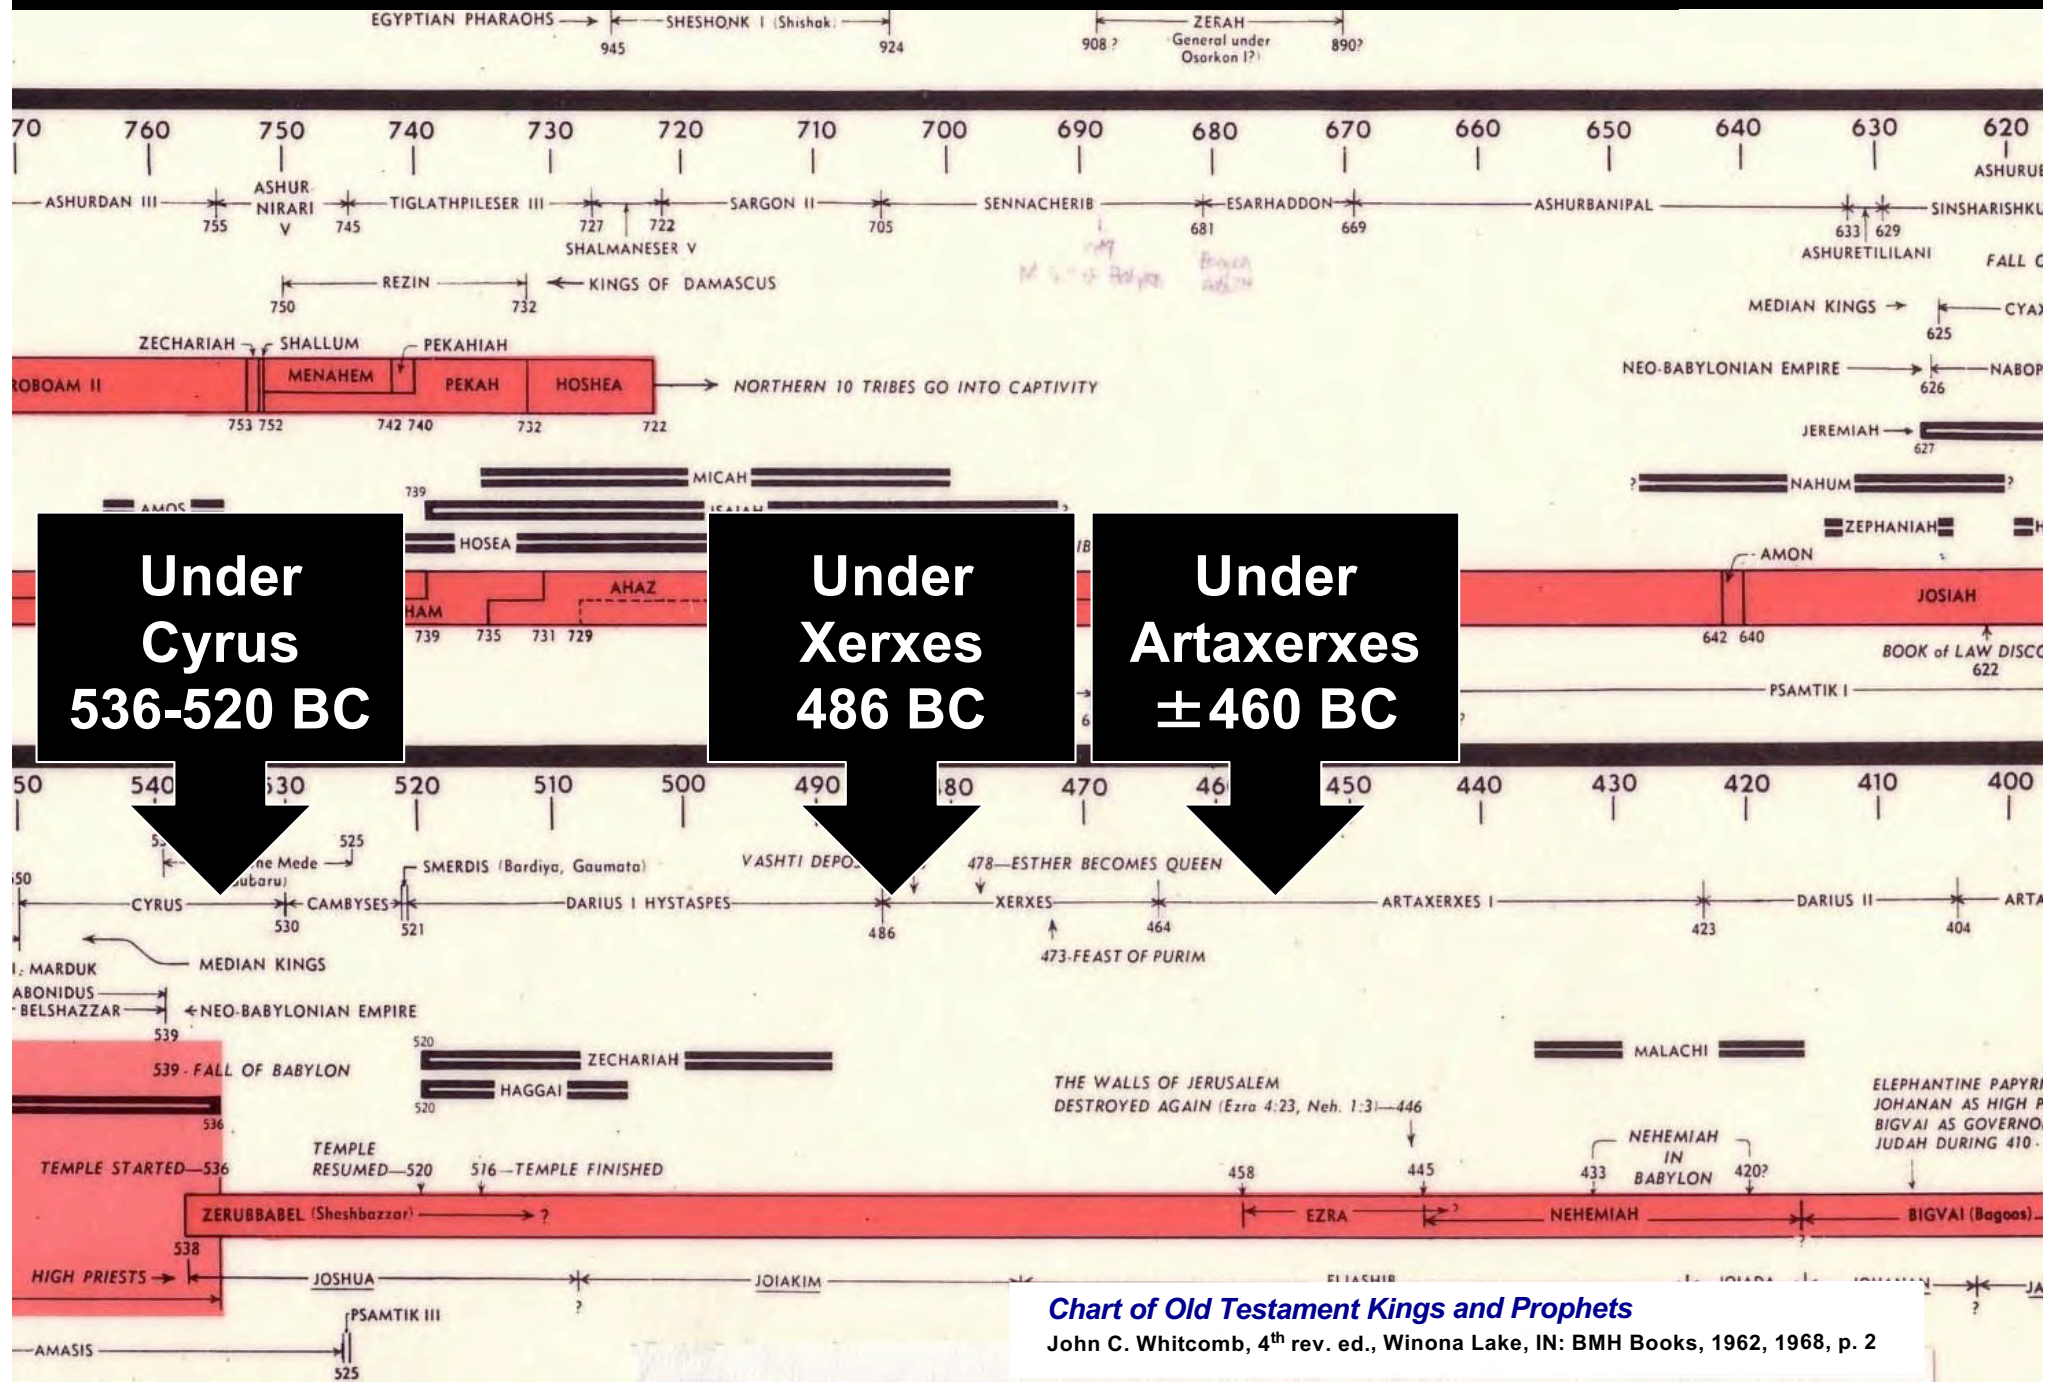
EGYPTIAN PHARAOHS → SHESHONK I (Shishak) 945 924

ZERAH General under Osorkon I? 908? 890?

70 760 750 740 730 720 710 700 690 680 670 660 650 640 630 620

ASHURDAN III 755 ASHUR NIRARI V 745 TIGLATHPILESER III 727 722 SHALMANESER V SARGON II 705 SENNACHERIB 681 ESARHADDON 669 ASHURBANIPAL 633 629 ASHURETILILANI SINSHARISHKU ASHURU

FALL O

REZIN 750 732 ← KINGS OF DAMASCUS

MEDIAN KINGS → 625 CYA

NEO-BABYLONIAN EMPIRE → 626 NABOP

ZECHARIAH SHALLUM PEKAHIAH

ROBOAM II MENAHEM PEKAH HOSHEA → NORTHERN 10 TRIBES GO INTO CAPTIVITY

753 752 742 740 732 722

JEREMIAH → 627

MICAH

739 ISAIAH

AMOS

HOSEA

NAHUM ?

ZEPHANIAH

AMON

HAM AHAZ 739 735 731 729

JOSIAH 642 640

BOOK of LAW DISC 622

PSAMTIK I

Under Cyrus 536-520 BC

Under Xerxes 486 BC

Under Artaxerxes ±460 BC

50 540 530 520 510 500 490 480 470 460 450 440 430 420 410 400

525 the Mede Gubaru SMERDIS (Bardiya, Gaumata) VASHTI DEPO 478—ESTHER BECOMES QUEEN

550 CYRUS 530 CAMBYSES 521 DARIUS I HYSTASPES 486 XERXES 464 ARTAXERXES I 423 DARIUS II 404 ARTA

473-FEAST OF PURIM

MARDUK MEDIAN KINGS

ABONIDUS BELSHAZZAR 539 ← NEO-BABYLONIAN EMPIRE

539 - FALL OF BABYLON

520 ZECHARIAH HAGGAI 520

MALACHI

THE WALLS OF JERUSALEM DESTROYED AGAIN (Ezra 4:23, Neh. 1:3)—446

ELEPHANTINE PAPYRI JOHANAN AS HIGH P BIGVAI AS GOVERNO JUDAH DURING 410

536 TEMPLE STARTED—536 TEMPLE RESUMED—520 516—TEMPLE FINISHED 458 445 433 NEHEMIAH IN BABYLON 420?

ZERUBBABEL (Sheshbazzar) → ? EZRA NEHEMIAH BIGVAI (Bagoas)

538 HIGH PRIESTS → JOSHUA JOIAKIM ELIASHIB JOIADA JOHANAN JA

PSAMTIK III

AMASIS 525

Chart of Old Testament Kings and Prophets
John C. Whitcomb, 4$^{th}$ rev. ed., Winona Lake, IN: BMH Books, 1962, 1968, p. 2